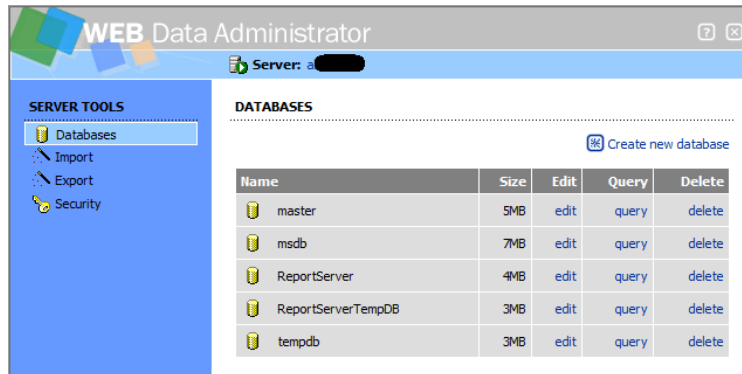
WEB Data Administrator

Server: a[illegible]

SERVER TOOLS
Databases
Import
Export
Security

DATABASES

Create new database

| Name | Size | Edit | Query | Delete |
|---|---|---|---|---|
| master | 5MB | edit | query | delete |
| msdb | 7MB | edit | query | delete |
| ReportServer | 4MB | edit | query | delete |
| ReportServerTempDB | 3MB | edit | query | delete |
| tempdb | 3MB | edit | query | delete |